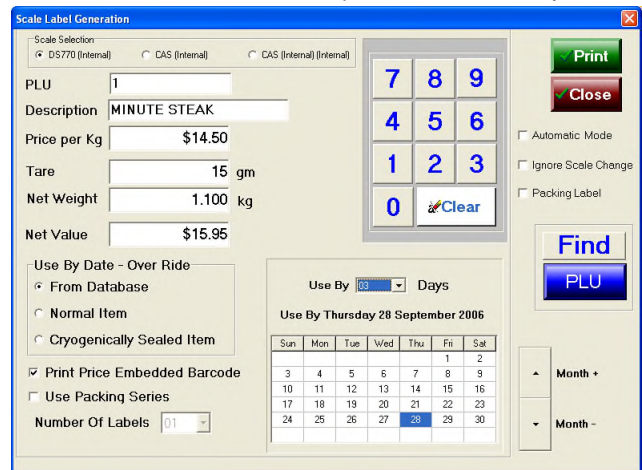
Scale Label Generation

Scale Selection
DS770 (Internal)
CAS (Internal)
CAS (Internal) (Internal)

PLU 1
Description MINUTE STEAK
Price per Kg $14.50
Tare 15 gm
Net Weight 1.100 kg
Net Value $15.95

7 8 9
4 5 6
1 2 3
0 Clear

Print
Close

Automatic Mode
Ignore Scale Change
Packing Label

Find
PLU

Use By Date - Over Ride
From Database
Normal Item
Cryogenically Sealed Item

Use By 03 Days
Use By Thursday 28 September 2006

| Sun | Mon | Tue | Wed | Thu | Fri | Sat |
|---|---|---|---|---|---|---|
| | | | | | 1 | 2 |
| 3 | 4 | 5 | 6 | 7 | 8 | 9 |
| 10 | 11 | 12 | 13 | 14 | 15 | 16 |
| 17 | 18 | 19 | 20 | 21 | 22 | 23 |
| 24 | 25 | 26 | 27 | 28 | 29 | 30 |

Print Price Embedded Barcode
Use Packing Series
Number Of Labels 01

Month +
Month -